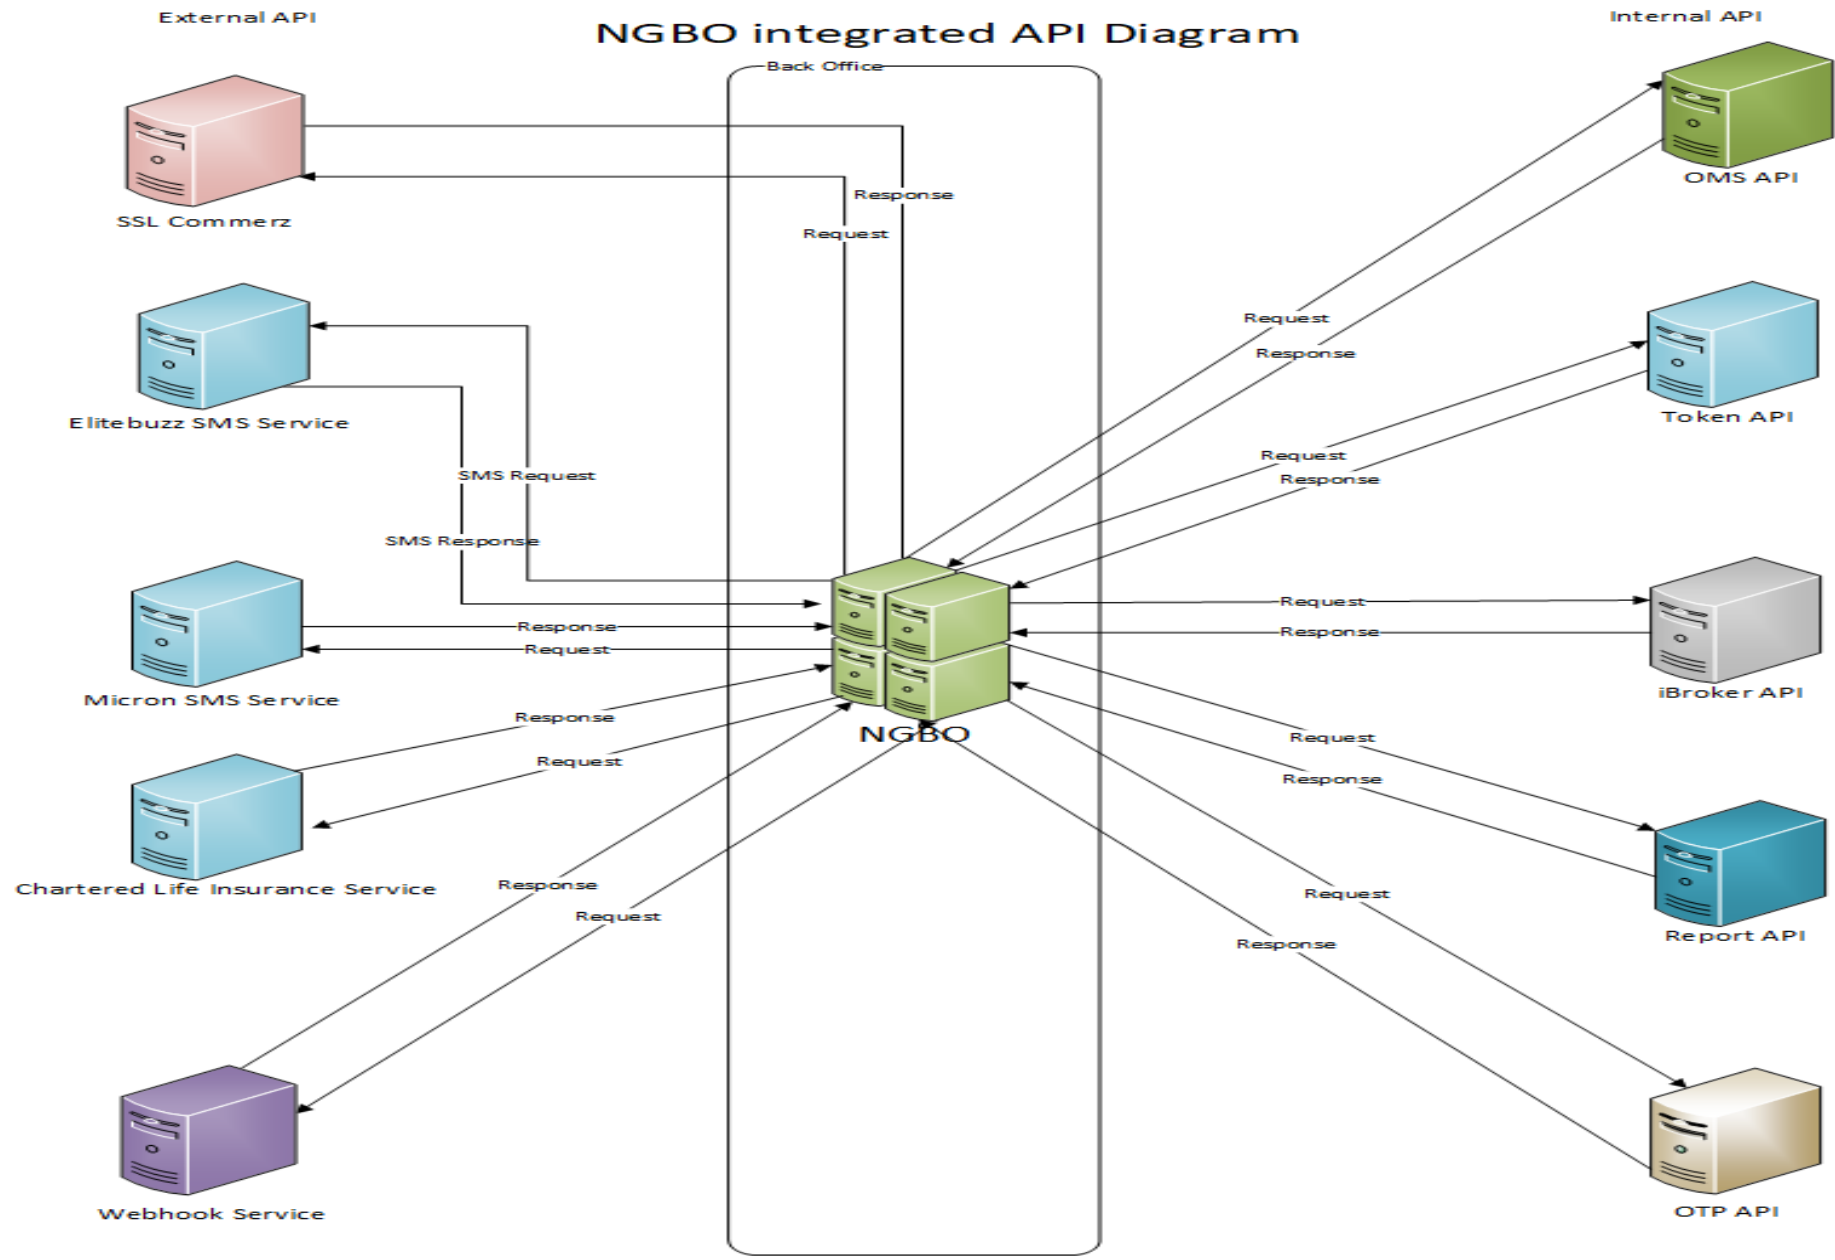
External API

NGBO integrated API Diagram

Internal API

Back Office

SSL Commerz

Response

Request

OMS API

Elitebuzz SMS Service

Request

Response

Token API

SMS Request

Request

Response

SMS Response

Micron SMS Service

Response

Request

Request

Response

iBroker API

Response

Request

NGBO

Request

Response

Chartered Life Insurance Service

Report API

Response

Request

Request

Response

Webhook Service

OTP API